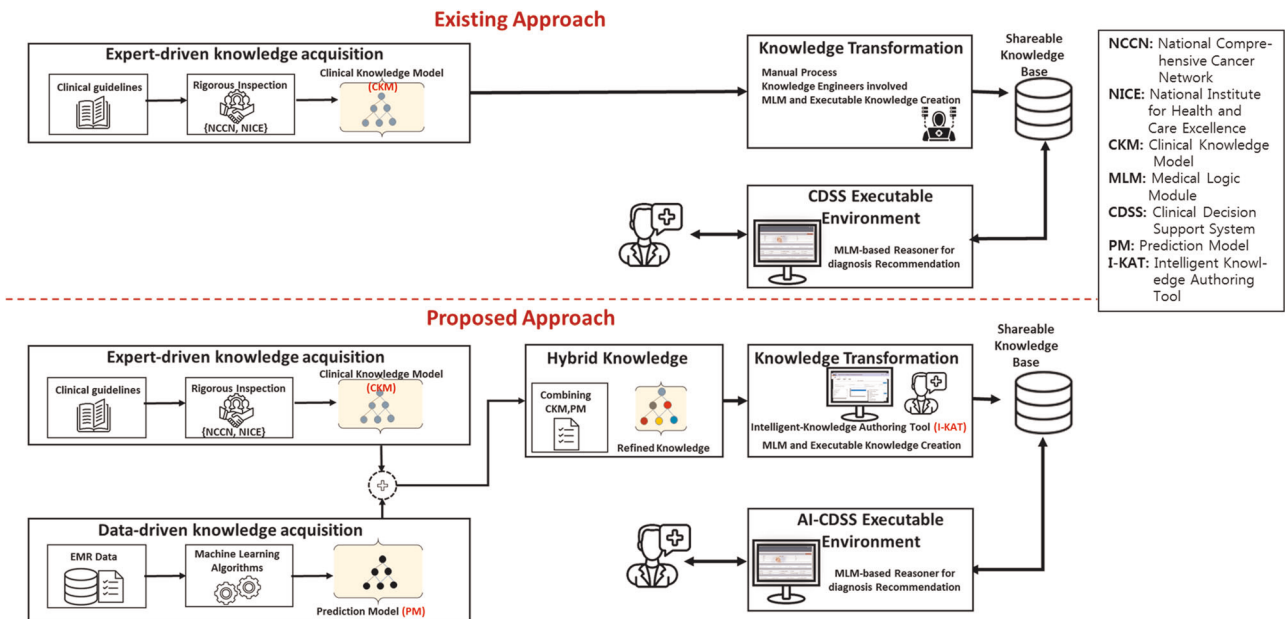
Existing Approach

Expert-driven knowledge acquisition

Clinical guidelines

Rigorous Inspection
{NCCN, NICE}

Clinical Knowledge Model (CKM)

Knowledge Transformation

Manual Process
Knowledge Engineers involved
MLM and Executable Knowledge Creation

Shareable Knowledge Base

CDSS Executable Environment

MLM-based Reasoner for diagnosis Recommendation

NCCN: National Comprehensive Cancer Network
NICE: National Institute for Health and Care Excellence
CKM: Clinical Knowledge Model
MLM: Medical Logic Module
CDSS: Clinical Decision Support System
PM: Prediction Model
I-KAT: Intelligent Knowledge Authoring Tool

Proposed Approach

Expert-driven knowledge acquisition

Clinical guidelines

Rigorous Inspection
{NCCN, NICE}

Clinical Knowledge Model (CKM)

Hybrid Knowledge

Combining CKM,PM

Refined Knowledge

Knowledge Transformation

Intelligent-Knowledge Authoring Tool (I-KAT)
MLM and Executable Knowledge Creation

Shareable Knowledge Base

Data-driven knowledge acquisition

EMR Data

Machine Learning Algorithms

Prediction Model (PM)

AI-CDSS Executable Environment

MLM-based Reasoner for diagnosis Recommendation